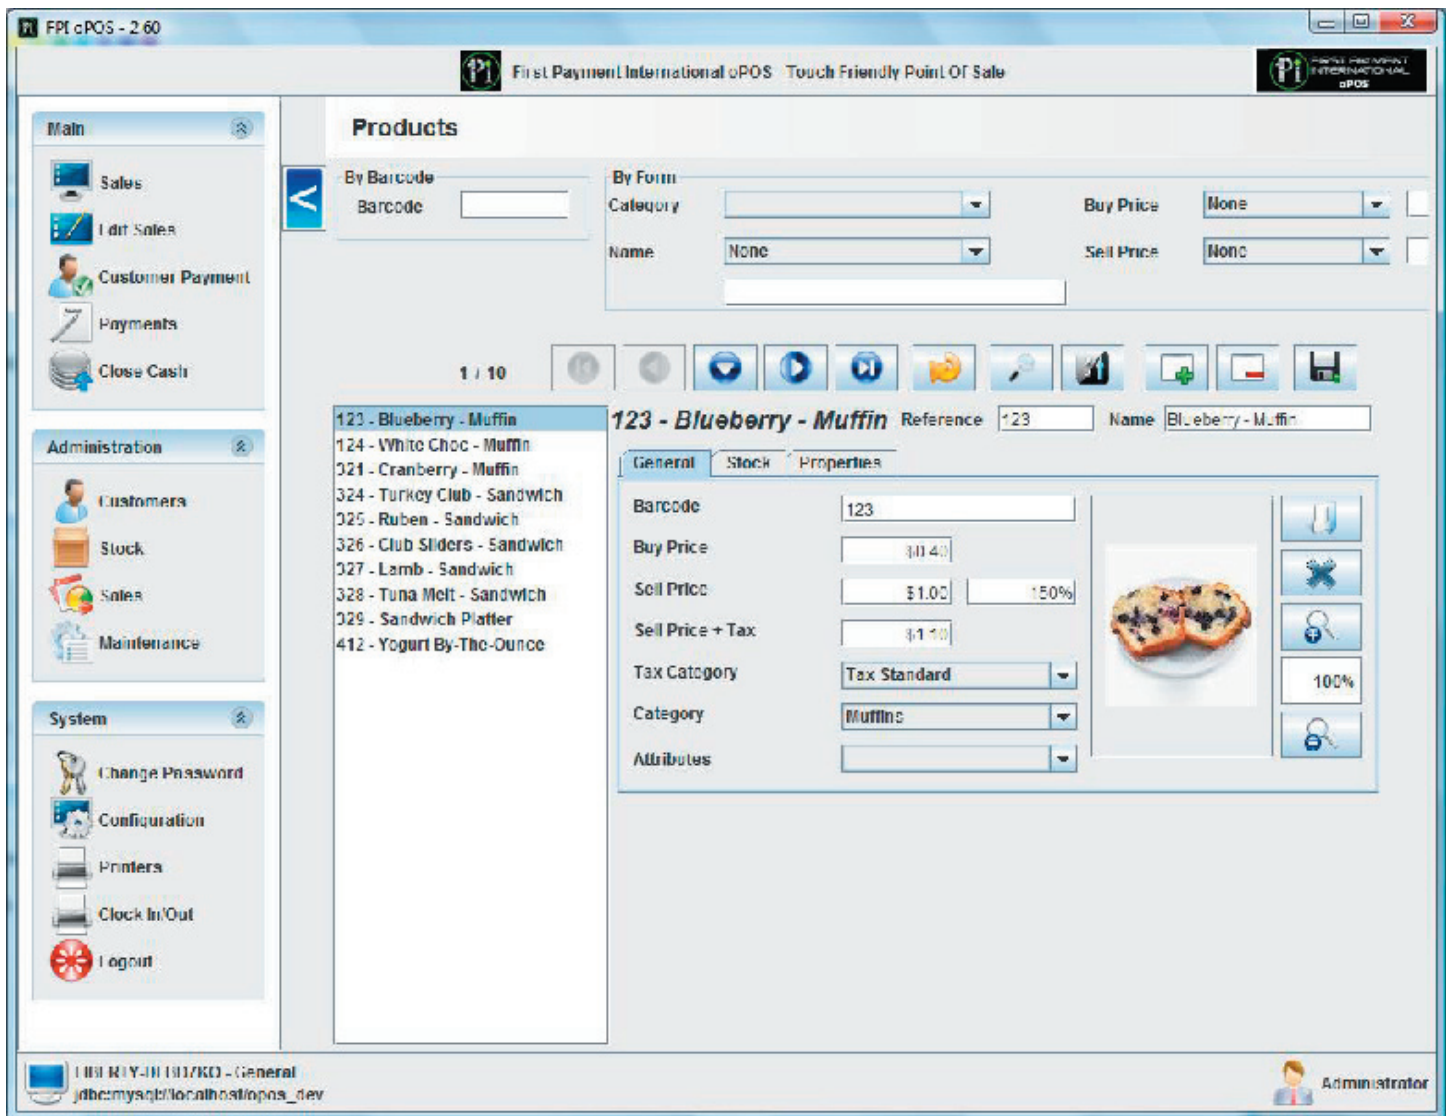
FPI oPOS - 2.60

First Payment International oPOS Touch Friendly Point Of Sale

Main
Sales
Edit Sales
Customer Payment
Payments
Close Cash

Administration
Customers
Stock
Sales
Maintenance

System
Change Password
Configuration
Printers
Clock In/Out
Logout

Products

By Barcode
Barcode

By Form
Category
Name None
Buy Price None
Sell Price None

1 / 10

123 - Blueberry - Muffin
124 - White Choc - Muffin
321 - Cranberry - Muffin
324 - Turkey Club - Sandwich
325 - Ruben - Sandwich
326 - Club Sliders - Sandwich
327 - Lamb - Sandwich
328 - Tuna Melt - Sandwich
329 - Sandwich Platter
412 - Yogurt By-The-Ounce

123 - Blueberry - Muffin Reference 123 Name Blueberry - Muffin

General Stock Properties

Barcode 123
Buy Price $0.40
Sell Price $1.00 150%
Sell Price + Tax $1.10
Tax Category Tax Standard
Category Muffins
Attributes

100%

LIBERTY-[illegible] - General
jdbc:mysql://localhost/opos_dev

Administrator